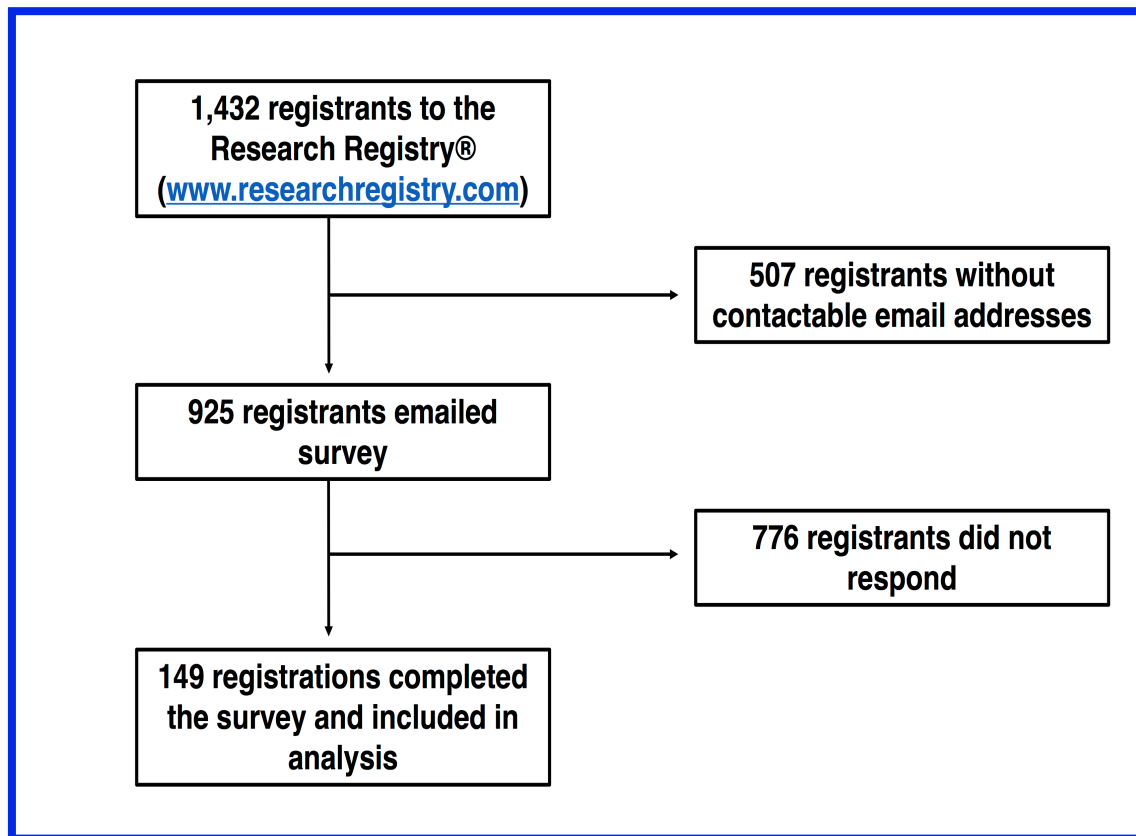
1,432 registrants to the Research Registry® (www.researchregistry.com)

507 registrants without contactable email addresses

925 registrants emailed survey

776 registrants did not respond

149 registrations completed the survey and included in analysis